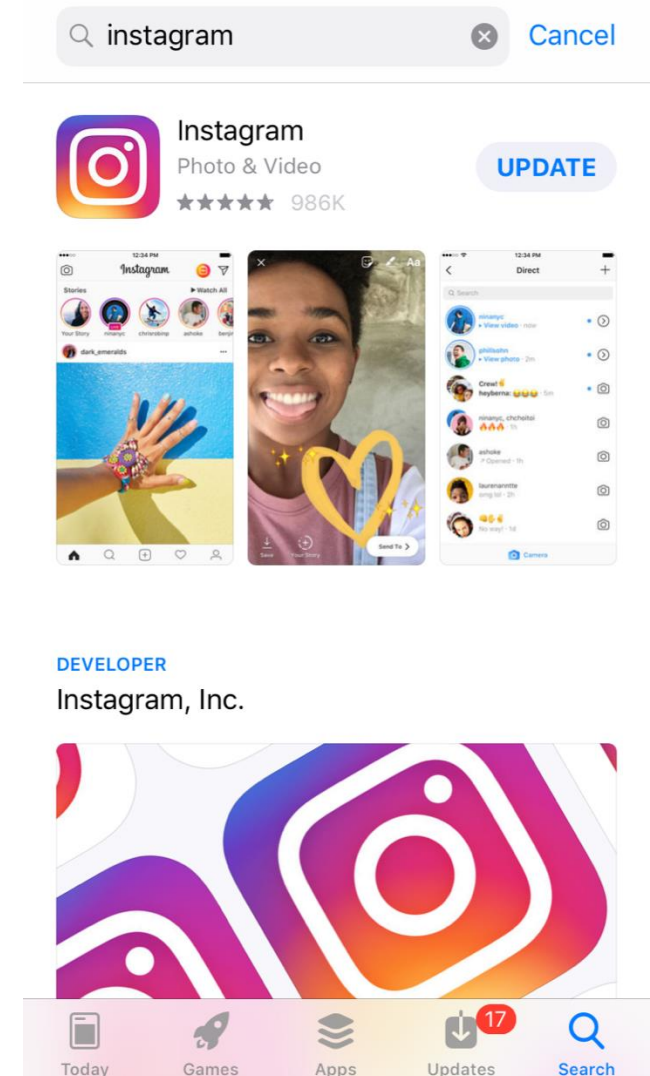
instagram Cancel

Instagram
Photo & Video
★★★★★ 986K
UPDATE

12:34 PM
Instagram
Stories ▶ Watch All
Your Story ninanyc chrisrsbimp ashoke benjr
dark_emeralds

Aa
Save Your Story Send To >

12:34 PM
Direct
Search
ninanyc
• View video · now
phillsohn
• View photo · 2m
Crew!
heyberna: 5m
ninanyc, chchoitoi
1h
ashoke
Opened · 1h
laurenarmitte
omg lol · 2h
No way! · 1d
Camera

DEVELOPER
Instagram, Inc.

Today Games Apps 17 Updates Search